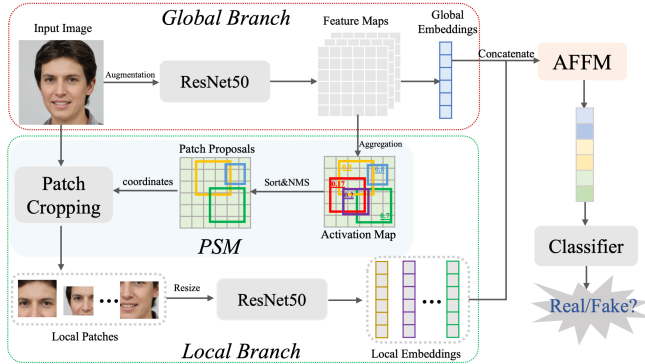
Global Branch

Input Image

Augmentation

ResNet50

Feature Maps

Global Embeddings

Concatenate

AFFM

Aggregation

Patch Proposals

Patch Cropping

coordinates

Sort&NMS

0.17

0.8

0.7

Activation Map

PSM

Classifier

Resize

ResNet50

Real/Fake?

Local Patches

Local Branch

Local Embeddings